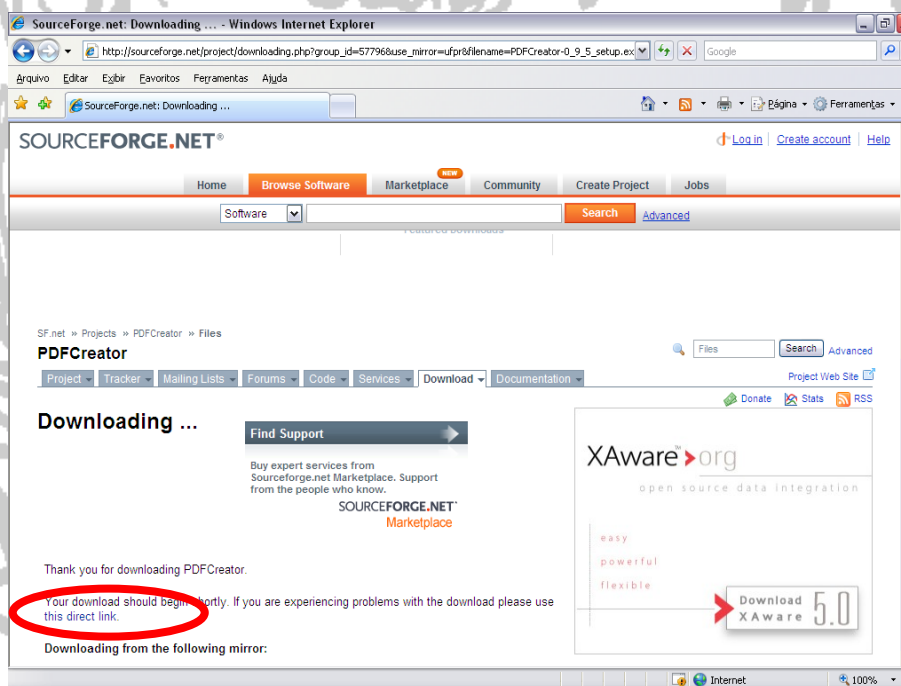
SourceForge.net: Downloading ... - Windows Internet Explorer

http://sourceforge.net/project/downloading.php?group_id=57796&use_mirror=ufpr&filename=PDFCreator-0_9_5_setup.ex

Google

Arquivo Editar Exibir Favoritos Ferramentas Ajuda

SourceForge.net: Downloading ...

Página Ferramentas

SOURCEFORGE.NET®

Log in | Create account | Help

Home Browse Software Marketplace NEW Community Create Project Jobs

Software Search Advanced

SF.net » Projects » PDFCreator » Files

PDFCreator

Files Search Advanced

Project Tracker Mailing Lists Forums Code Services Download Documentation

Project Web Site

Donate Stats RSS

Downloading ...

Find Support

Buy expert services from Sourceforge.net Marketplace. Support from the people who know.

SOURCEFORGE.NET Marketplace

XAware.org

open source data integration

easy
powerful
flexible

Download XAware 5.0

Thank you for downloading PDFCreator.

Your download should begin shortly. If you are experiencing problems with the download please use this direct link.

Downloading from the following mirror:

Internet 100%